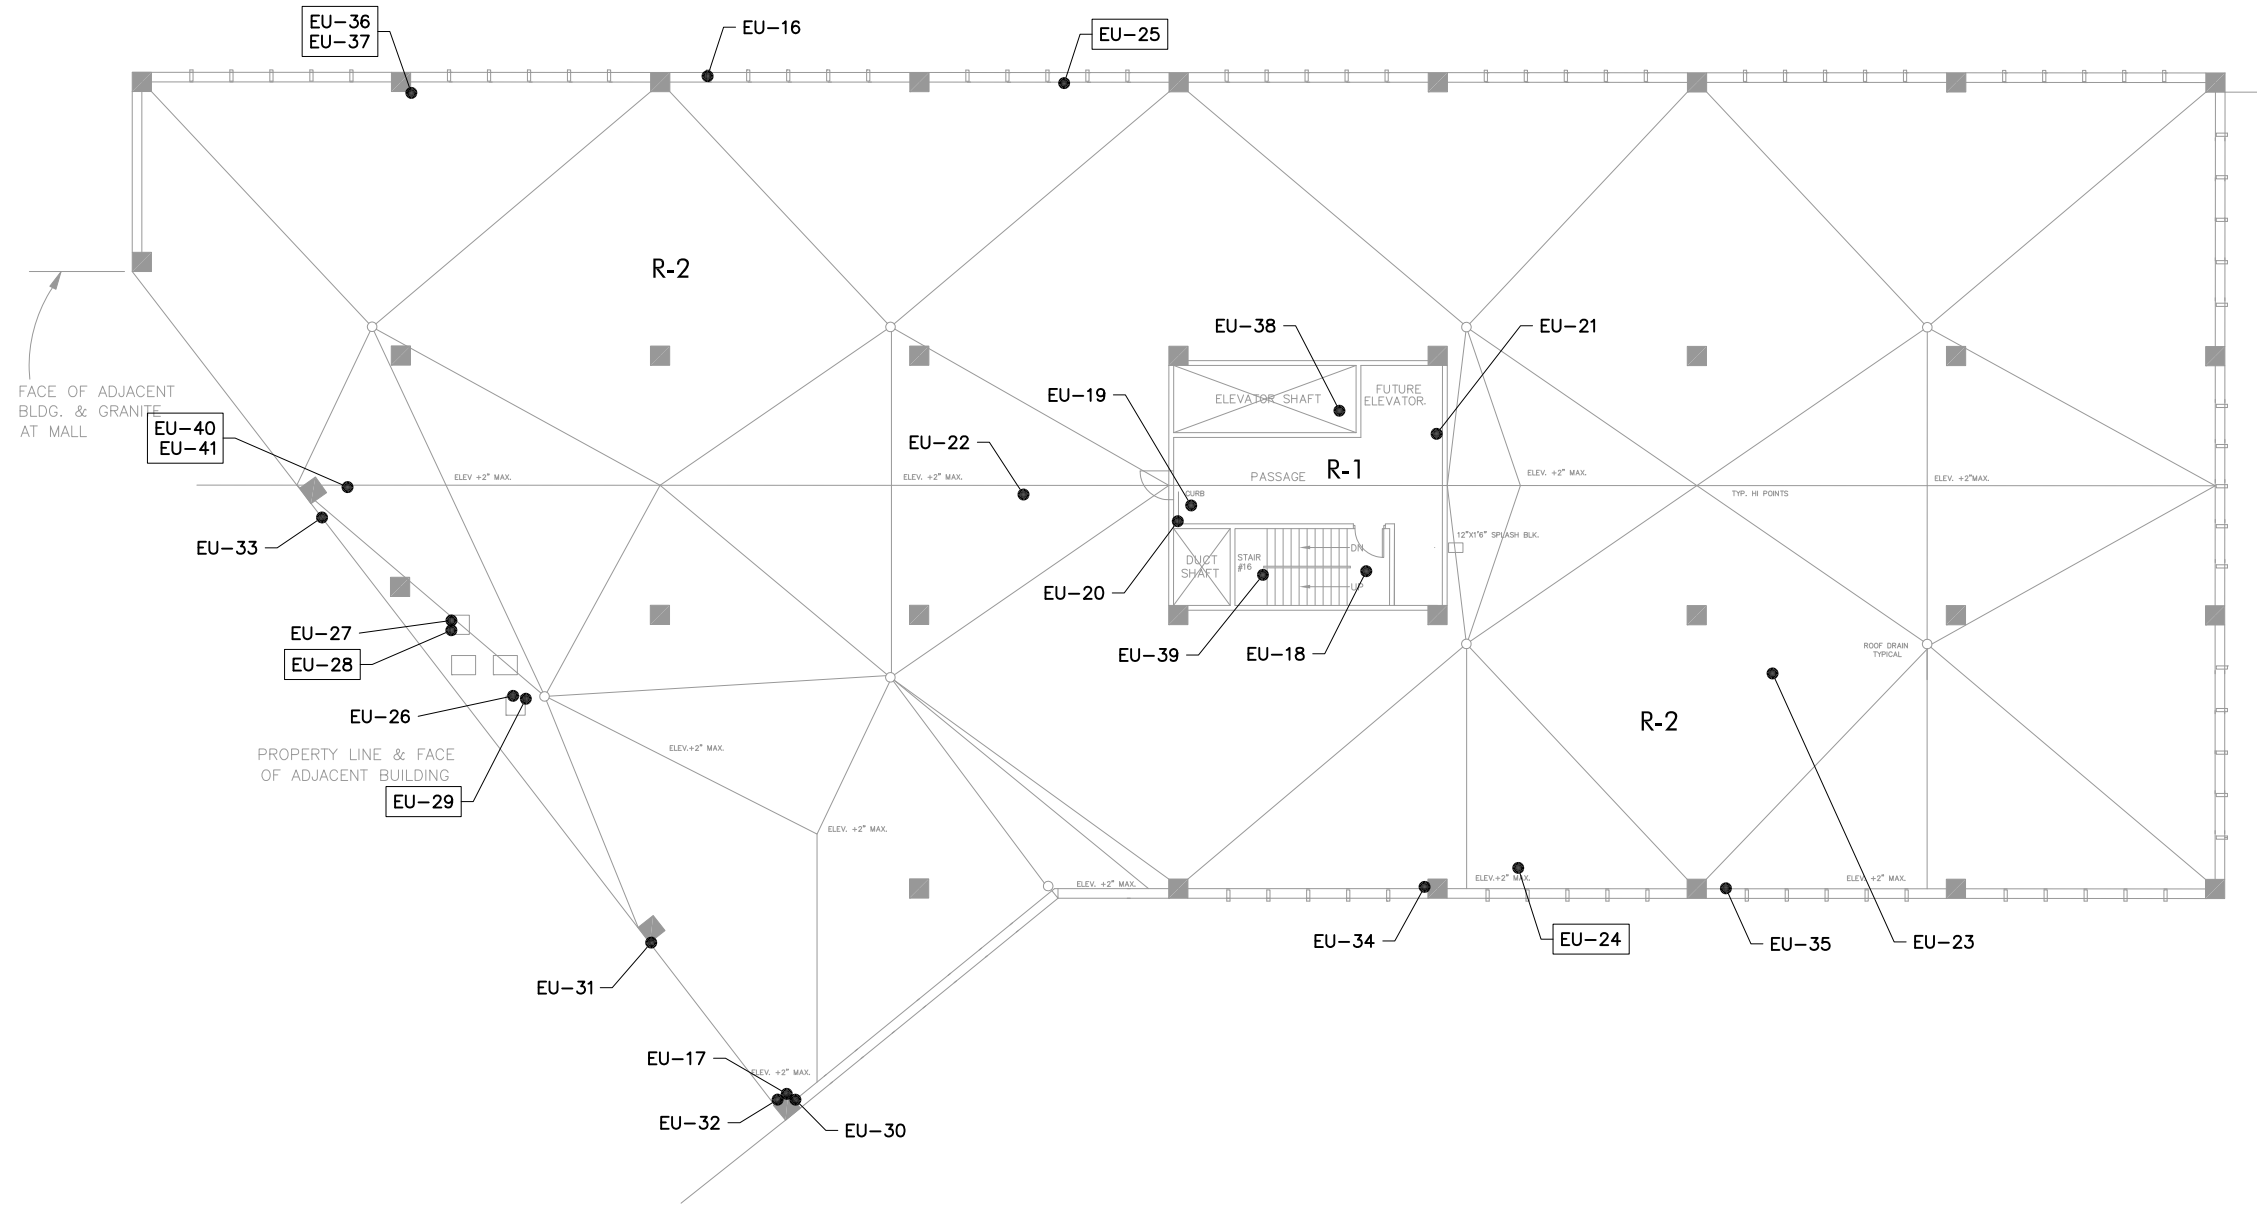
EU–36
EU–37

EU–16

EU–25

R-2

EU–38

EU–21

FACE OF ADJACENT BLDG. & GRANITE AT MALL

EU–19

ELEVATOR SHAFT

FUTURE ELEVATOR.

EU–40
EU–41

EU–22

ELEV +2" MAX.

ELEV. +2" MAX.

PASSAGE

R-1

ELEV. +2" MAX.

TYP. HI POINTS

ELEV. +2"MAX.

CURB

EU–33

DUCT SHAFT

STAIR #16

DN

UP

12"X1'6" SPLASH BLK.

EU–20

EU–27

EU–28

EU–39

EU–18

ROOF DRAIN TYPICAL

EU–26

R-2

PROPERTY LINE & FACE OF ADJACENT BUILDING

ELEV.+2" MAX.

EU–29

ELEV. +2" MAX.

ELEV. +2" MAX.

ELEV.+2" MAX.

ELEV. +2" MAX.

EU–34

EU–24

EU–35

EU–23

EU–31

EU–17

ELEV. +2" MAX.

EU–32

EU–30